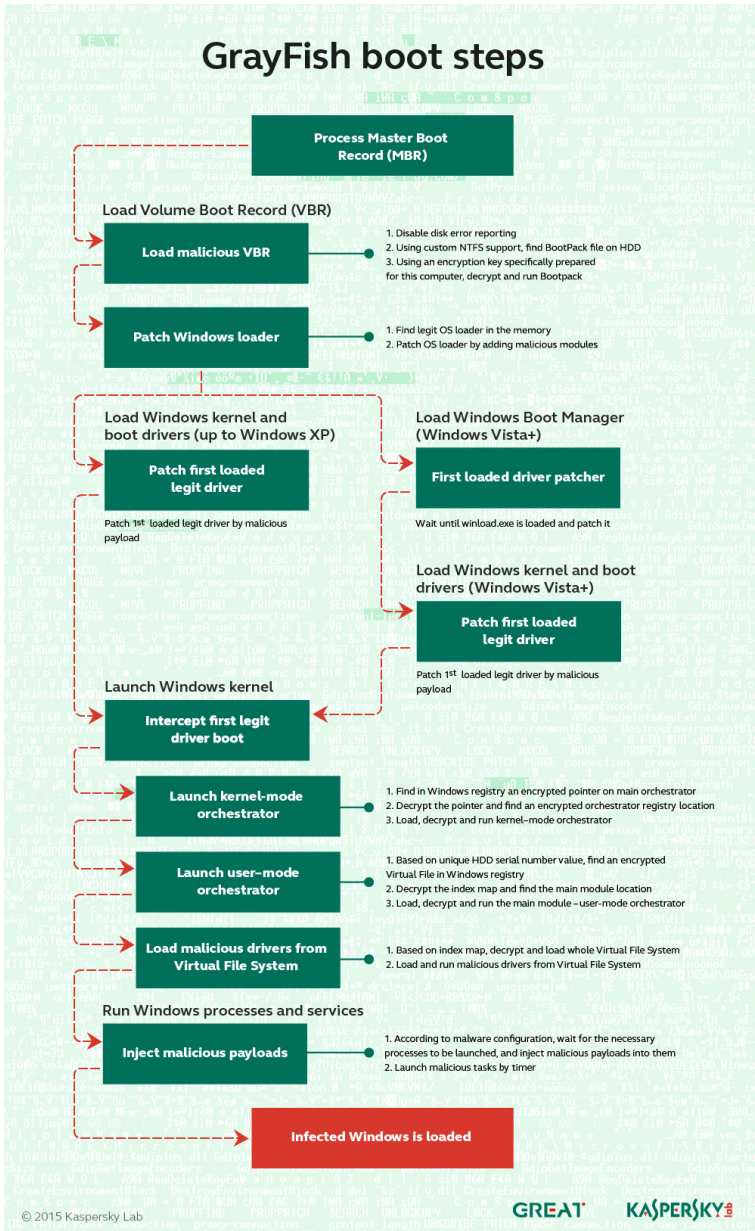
GrayFish boot steps

Process Master Boot Record (MBR)

Load Volume Boot Record (VBR)

Load malicious VBR

1. Disable disk error reporting
2. Using custom NTFS support, find BootPack file on HDD
3. Using an encryption key specifically prepared for this computer, decrypt and run Bootpack

Patch Windows loader

1. Find legit OS loader in the memory
2. Patch OS loader by adding malicious modules

Load Windows kernel and boot drivers (up to Windows XP)

Patch first loaded legit driver

Patch 1st loaded legit driver by malicious payload

Load Windows Boot Manager (Windows Vista+)

First loaded driver patcher

Wait until winload.exe is loaded and patch it

Load Windows kernel and boot drivers (Windows Vista+)

Patch first loaded legit driver

Patch 1st loaded legit driver by malicious payload

Launch Windows kernel

Intercept first legit driver boot

Launch kernel-mode orchestrator

1. Find in Windows registry an encrypted pointer on main orchestrator
2. Decrypt the pointer and find an encrypted orchestrator registry location
3. Load, decrypt and run kernel-mode orchestrator

Launch user-mode orchestrator

1. Based on unique HDD serial number value, find an encrypted Virtual File in Windows registry
2. Decrypt the index map and find the main module location
3. Load, decrypt and run the main module –user-mode orchestrator

Load malicious drivers from Virtual File System

1. Based on index map, decrypt and load whole Virtual File System
2. Load and run malicious drivers from Virtual File System

Run Windows processes and services

Inject malicious payloads

1. According to malware configuration, wait for the necessary processes to be launched, and inject malicious payloads into them
2. Launch malicious tasks by timer

Infected Windows is loaded

© 2015 Kaspersky Lab

GREAT

KASPERSKY lab